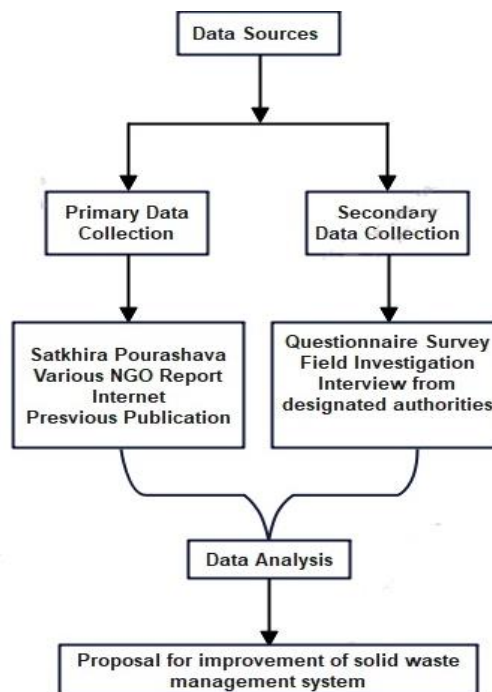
Data Sources

Primary Data Collection

Secondary Data Collection

Satkhira Pourashava
Various NGO Report
Internet
Presvious Publication

Questionnaire Survey
Field Investigation
Interview from designated authorities

Data Analysis

Proposal for improvement of solid waste management system